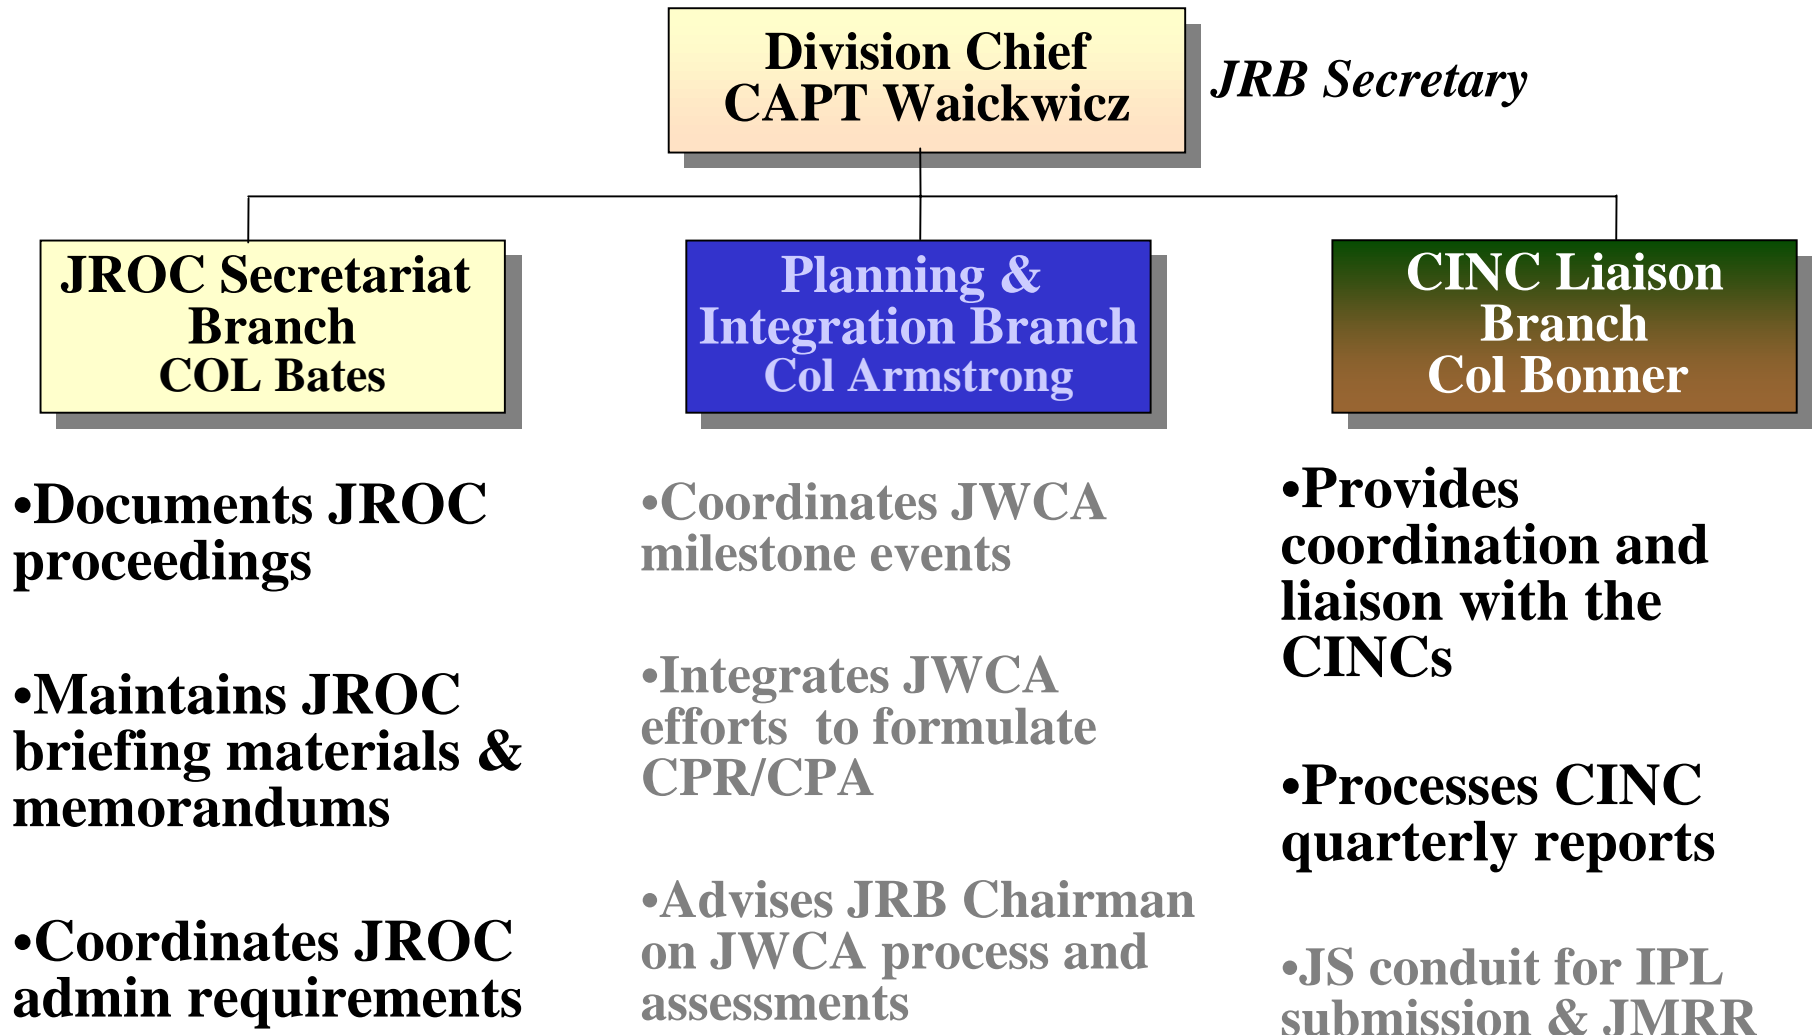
Division Chief
CAPT Waickwicz

JRB Secretary

JROC Secretariat Branch
COL Bates

Planning & Integration Branch
Col Armstrong

CINC Liaison Branch
Col Bonner

•Documents JROC proceedings

•Maintains JROC briefing materials & memorandums

•Coordinates JROC admin requirements

•Coordinates JWCA milestone events

•Integrates JWCA efforts to formulate CPR/CPA

•Advises JRB Chairman on JWCA process and assessments

•Provides coordination and liaison with the CINCs

•Processes CINC quarterly reports

•JS conduit for IPL submission & JMRR